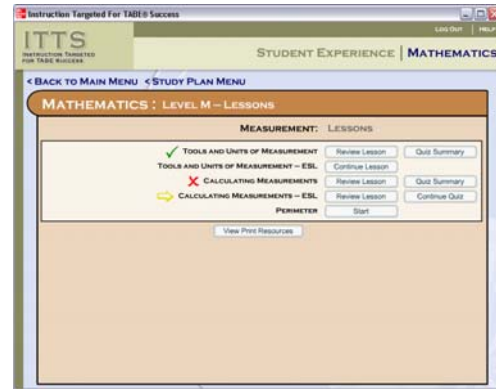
Instruction Targeted For TABE® Success

ITTS
INSTRUCTION TARGETED FOR TABE SUCCESS

LOG OUT | HELP

STUDENT EXPERIENCE | MATHEMATICS

< BACK TO MAIN MENU < STUDY PLAN MENU

MATHEMATICS : LEVEL M – LESSONS

MEASUREMENT: LESSONS

| | | |
|---|---|---|
| TOOLS AND UNITS OF MEASUREMENT | Review Lesson | Quiz Summary |
| TOOLS AND UNITS OF MEASUREMENT – ESL | Continue Lesson | |
| CALCULATING MEASUREMENTS | Review Lesson | Quiz Summary |
| CALCULATING MEASUREMENTS – ESL | Review Lesson | Continue Quiz |
| PERIMETER | Start | |

View Print Resources